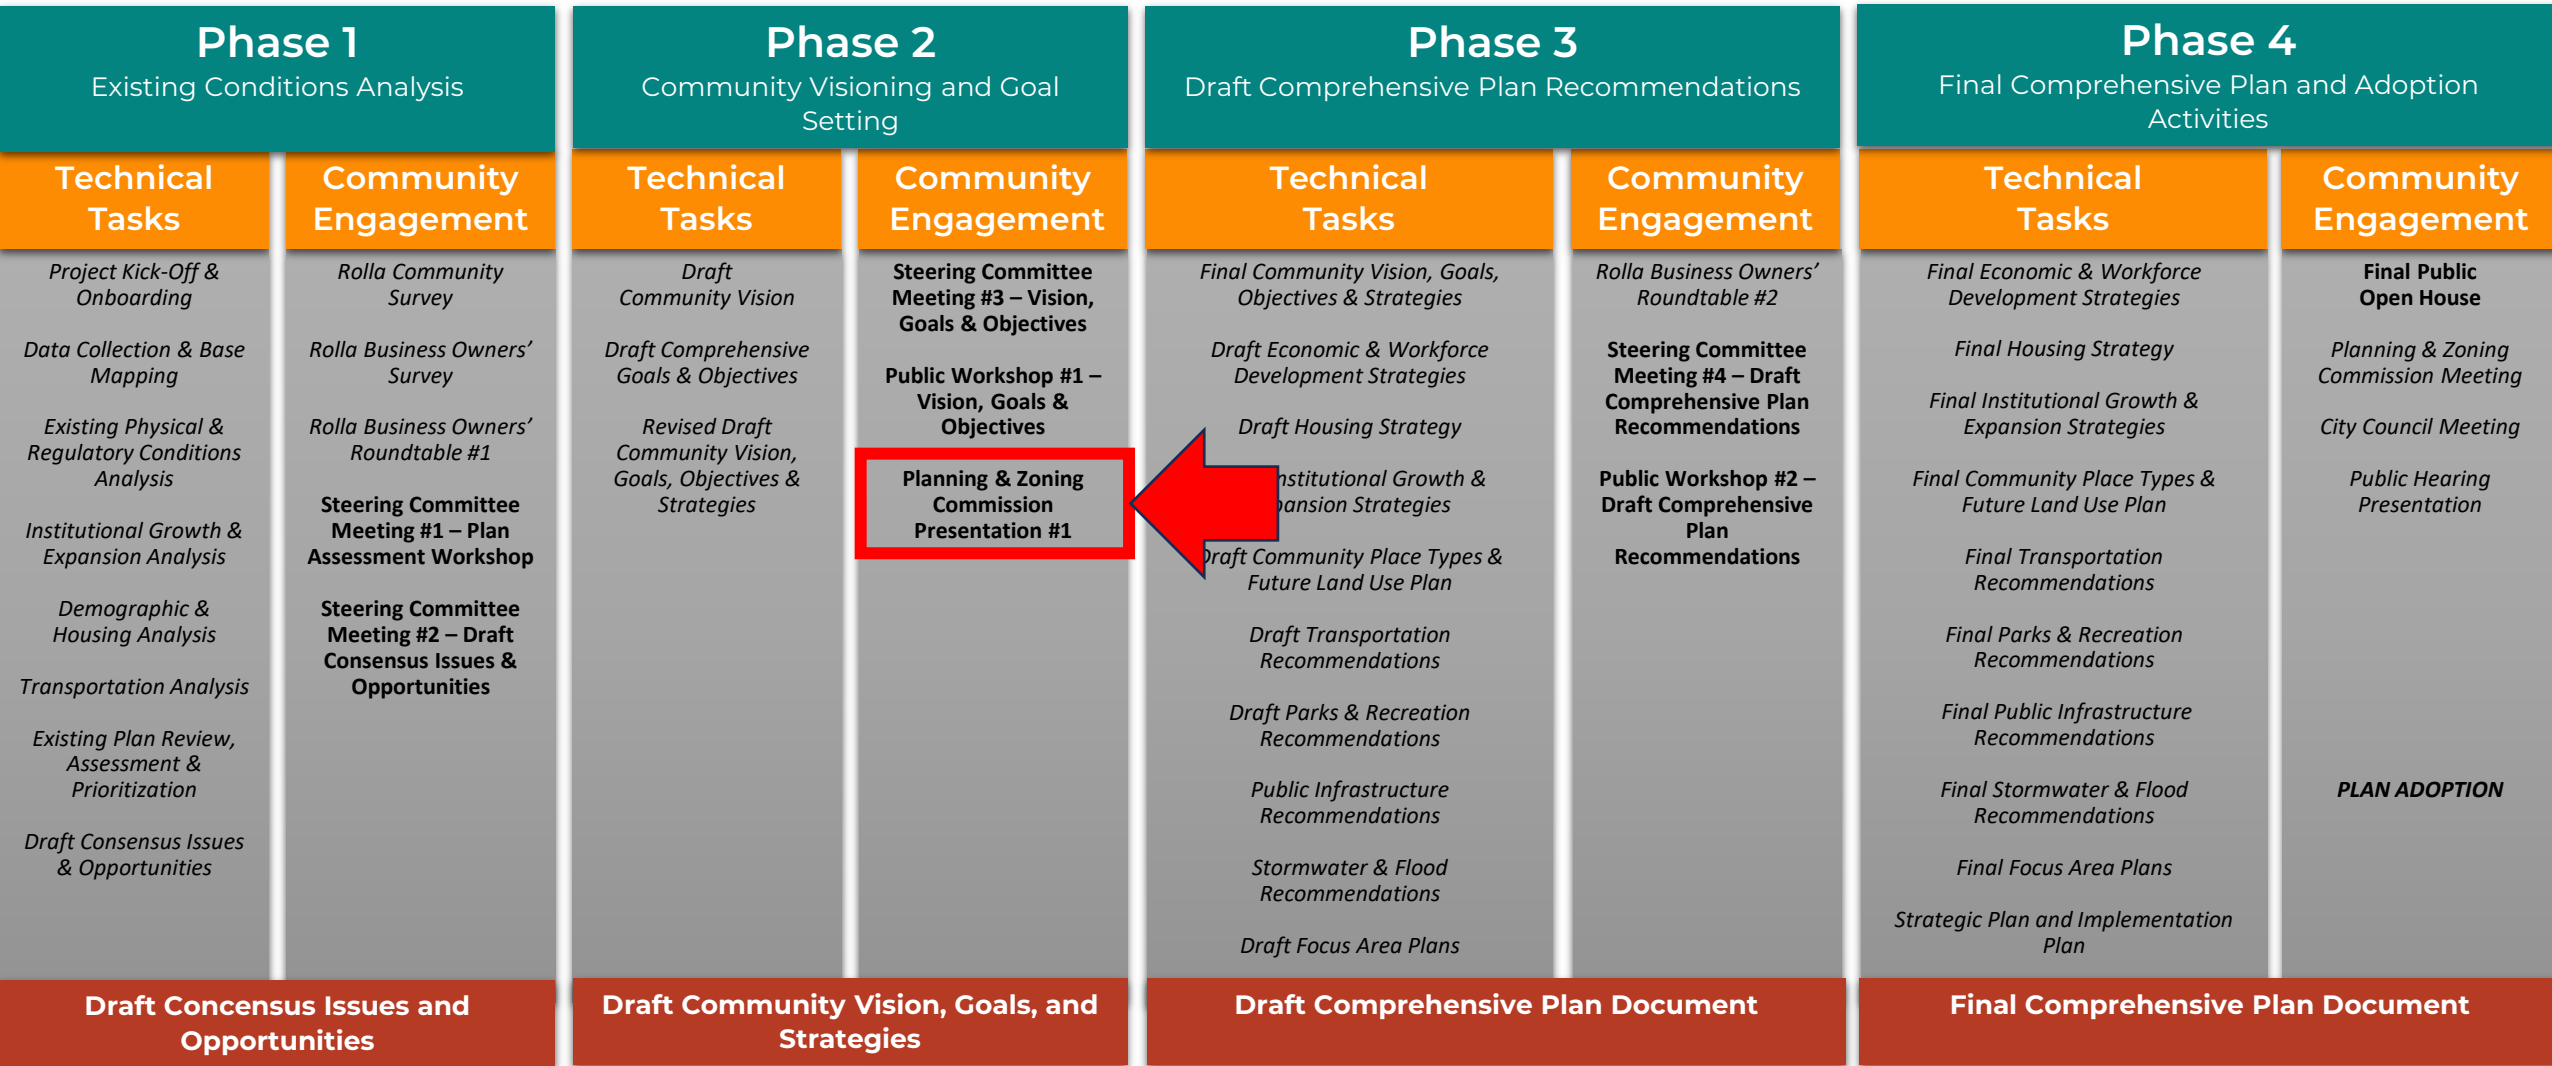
Phase 1
Existing Conditions Analysis

Technical Tasks

Project Kick-Off & Onboarding

Data Collection & Base Mapping

Existing Physical & Regulatory Conditions Analysis

Institutional Growth & Expansion Analysis

Demographic & Housing Analysis

Transportation Analysis

Existing Plan Review, Assessment & Prioritization

Draft Consensus Issues & Opportunities

Community Engagement

Rolla Community Survey

Rolla Business Owners' Survey

Rolla Business Owners' Roundtable #1

Steering Committee Meeting #1 – Plan Assessment Workshop

Steering Committee Meeting #2 – Draft Consensus Issues & Opportunities

Draft Concensus Issues and Opportunities

Phase 2
Community Visioning and Goal Setting

Technical Tasks

Draft Community Vision

Draft Comprehensive Goals & Objectives

Revised Draft Community Vision, Goals, Objectives & Strategies

Community Engagement

Steering Committee Meeting #3 – Vision, Goals & Objectives

Public Workshop #1 – Vision, Goals & Objectives

Planning & Zoning Commission Presentation #1

Draft Community Vision, Goals, and Strategies

Phase 3
Draft Comprehensive Plan Recommendations

Technical Tasks

Final Community Vision, Goals, Objectives & Strategies

Draft Economic & Workforce Development Strategies

Draft Housing Strategy

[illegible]nstitutional Growth & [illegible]pansion Strategies

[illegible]raft Community Place Types & Future Land Use Plan

Draft Transportation Recommendations

Draft Parks & Recreation Recommendations

Public Infrastructure Recommendations

Stormwater & Flood Recommendations

Draft Focus Area Plans

Community Engagement

Rolla Business Owners' Roundtable #2

Steering Committee Meeting #4 – Draft Comprehensive Plan Recommendations

Public Workshop #2 – Draft Comprehensive Plan Recommendations

Draft Comprehensive Plan Document

Phase 4
Final Comprehensive Plan and Adoption Activities

Technical Tasks

Final Economic & Workforce Development Strategies

Final Housing Strategy

Final Institutional Growth & Expansion Strategies

Final Community Place Types & Future Land Use Plan

Final Transportation Recommendations

Final Parks & Recreation Recommendations

Final Public Infrastructure Recommendations

Final Stormwater & Flood Recommendations

Final Focus Area Plans

Strategic Plan and Implementation Plan

Community Engagement

Final Public Open House

Planning & Zoning Commission Meeting

City Council Meeting

Public Hearing Presentation

PLAN ADOPTION

Final Comprehensive Plan Document